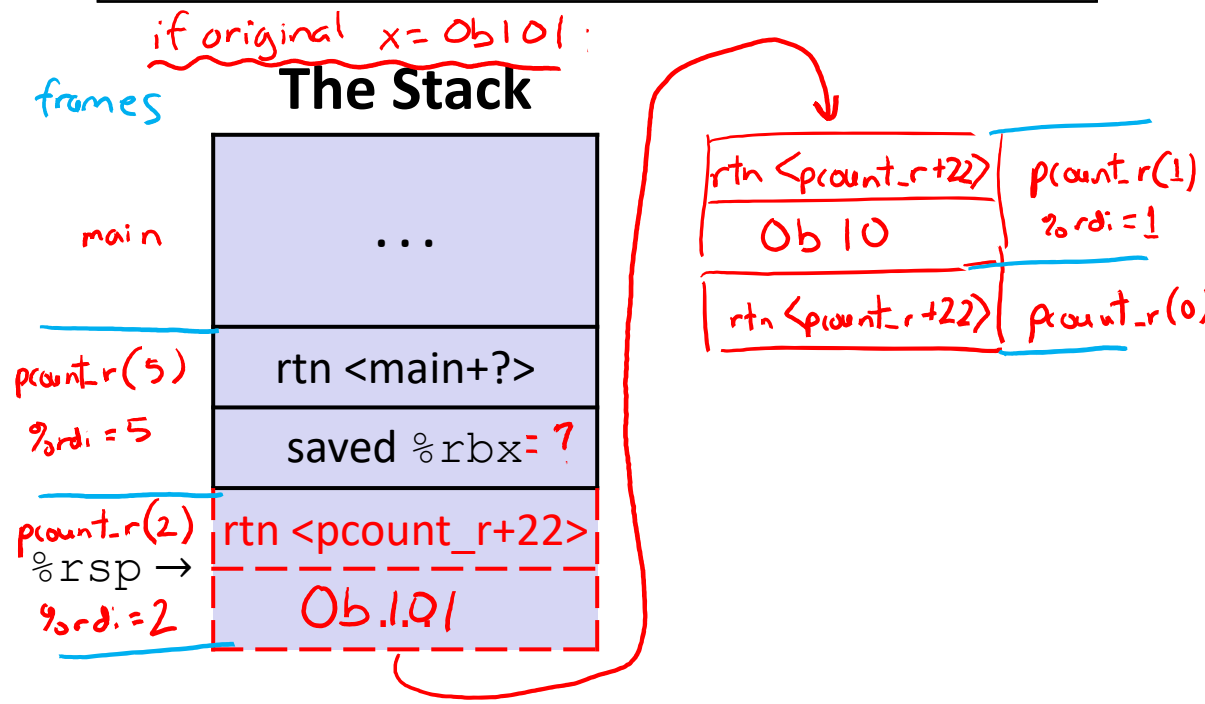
if original x = 0b101 :

The Stack

frames

main

...

pcount_r(5)

%rdi = 5

rtn <main+?>

saved %rbx = ?

pcount_r(2)

%rsp →

%rdi = 2

rtn <pcount_r+22>

0b1.01

rtn <pcount_r+22>

pcount_r(1)

%rdi = 1

0b 10

rtn <pcount_r+22>

pcount_r(0)